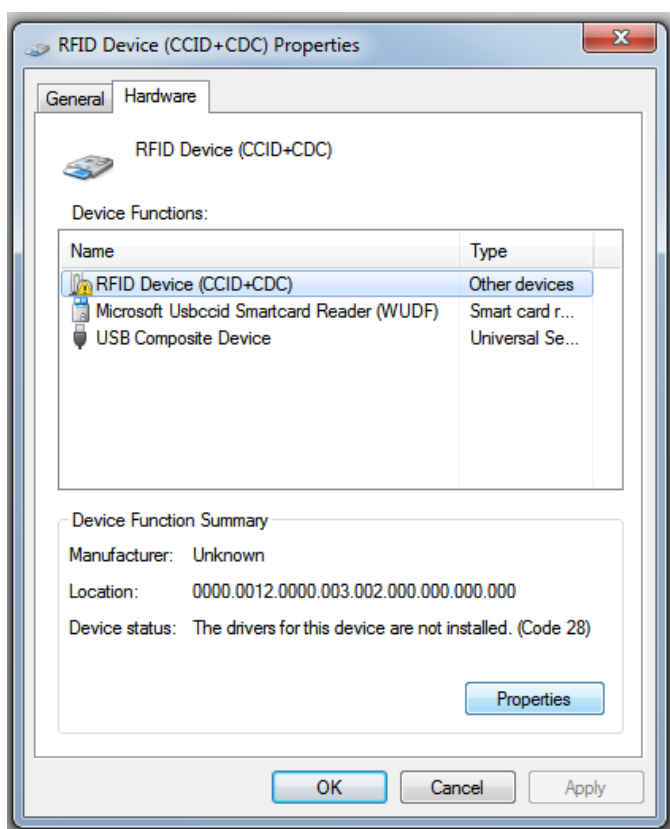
RFID Device (CCID+CDC) Properties

General | Hardware

RFID Device (CCID+CDC)

Device Functions:

| Name | Type |
|---|---|
| RFID Device (CCID+CDC) | Other devices |
| Microsoft Usbccid Smartcard Reader (WUDF) | Smart card r... |
| USB Composite Device | Universal Se... |

Device Function Summary

Manufacturer: Unknown

Location: 0000.0012.0000.003.002.000.000.000.000

Device status: The drivers for this device are not installed. (Code 28)

Properties

OK Cancel Apply